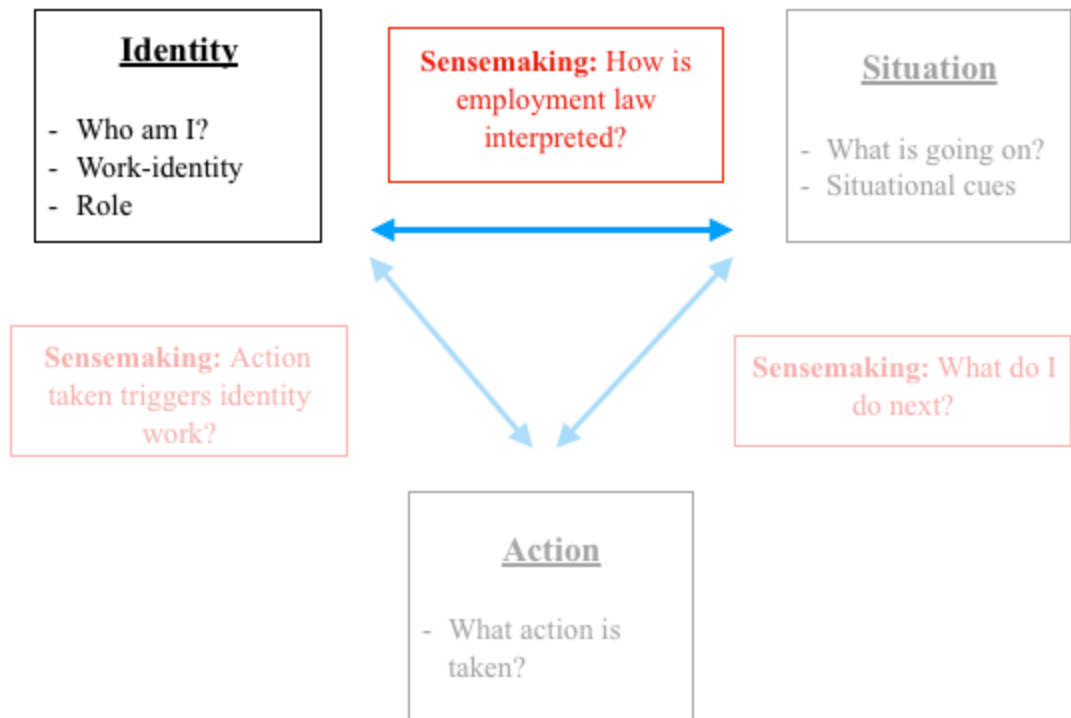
Identity

- Who am I?
- Work-identity
- Role

Sensemaking: How is employment law interpreted?

Situation

- What is going on?
- Situational cues

Sensemaking: Action taken triggers identity work?

Sensemaking: What do I do next?

Action

- What action is taken?